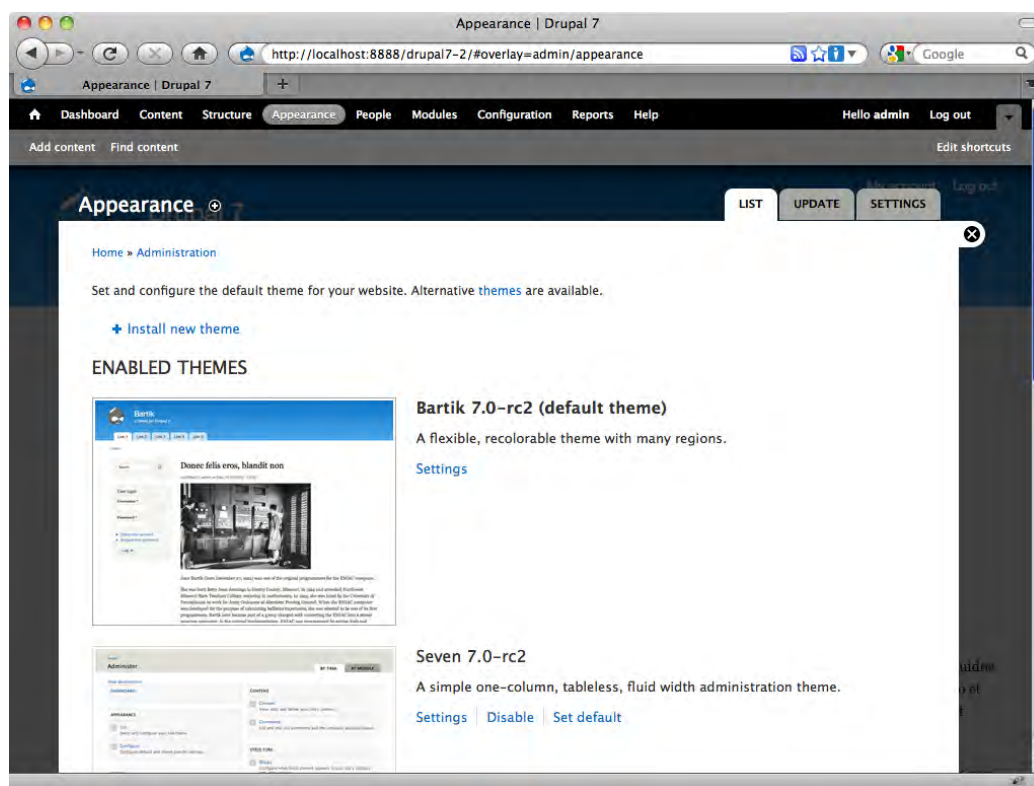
Appearance | Drupal 7

http://localhost:8888/drupal7-2/#overlay=admin/appearance

Google

Appearance | Drupal 7

Dashboard Content Structure Appearance People Modules Configuration Reports Help Hello admin Log out

Add content Find content Edit shortcuts

Appearance

LIST UPDATE SETTINGS

Home » Administration

Set and configure the default theme for your website. Alternative themes are available.

+ Install new theme

ENABLED THEMES

Bartik
Donec felis eros, blandit non

Bartik 7.0-rc2 (default theme)

A flexible, recolorable theme with many regions.

Settings

Administer

Seven 7.0-rc2

A simple one-column, tableless, fluid width administration theme.

Settings | Disable | Set default